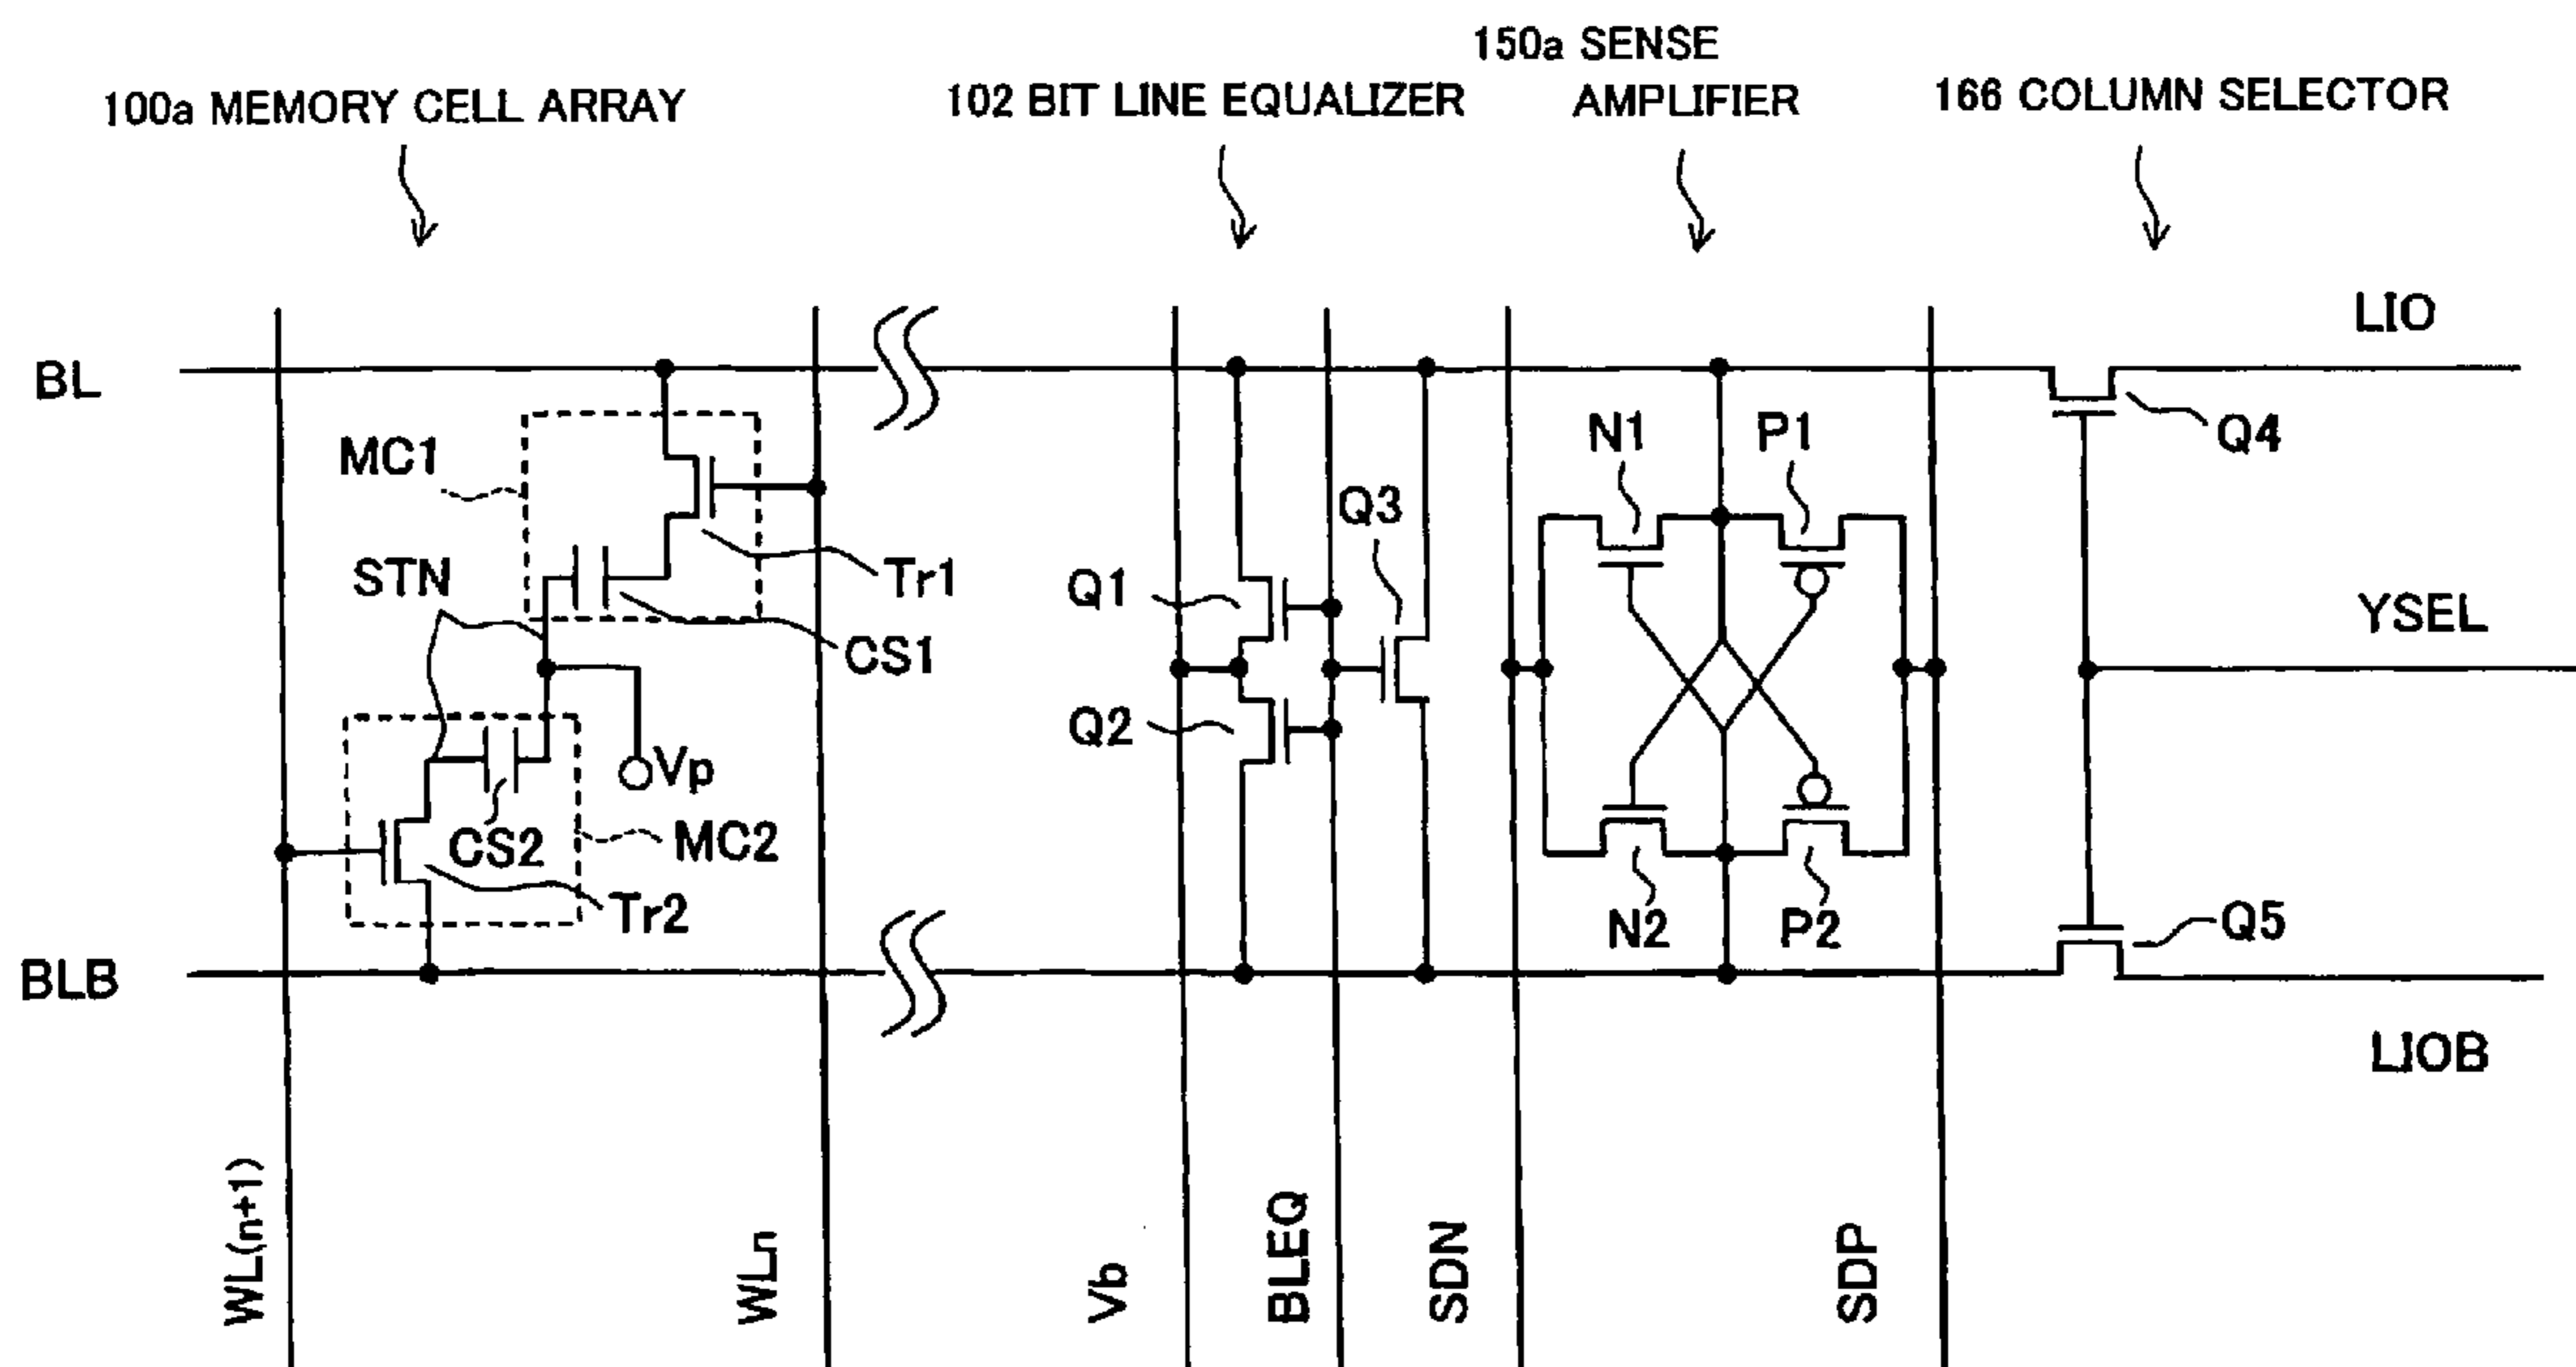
100a MEMORY CELL ARRAY

102 BIT LINE EQUALIZER

150a SENSE AMPLIFIER

166 COLUMN SELECTOR

LIO

BL

MC1

Tr1

STN

CS1

Vp

CS2

MC2

Tr2

BLB

Q1

Q2

Q3

N1

P1

N2

P2

Q4

YSEL

Q5

LIOB

$WL_{(n+1)}$

$WL_n$

Vb

BLEQ

SDN

SDP